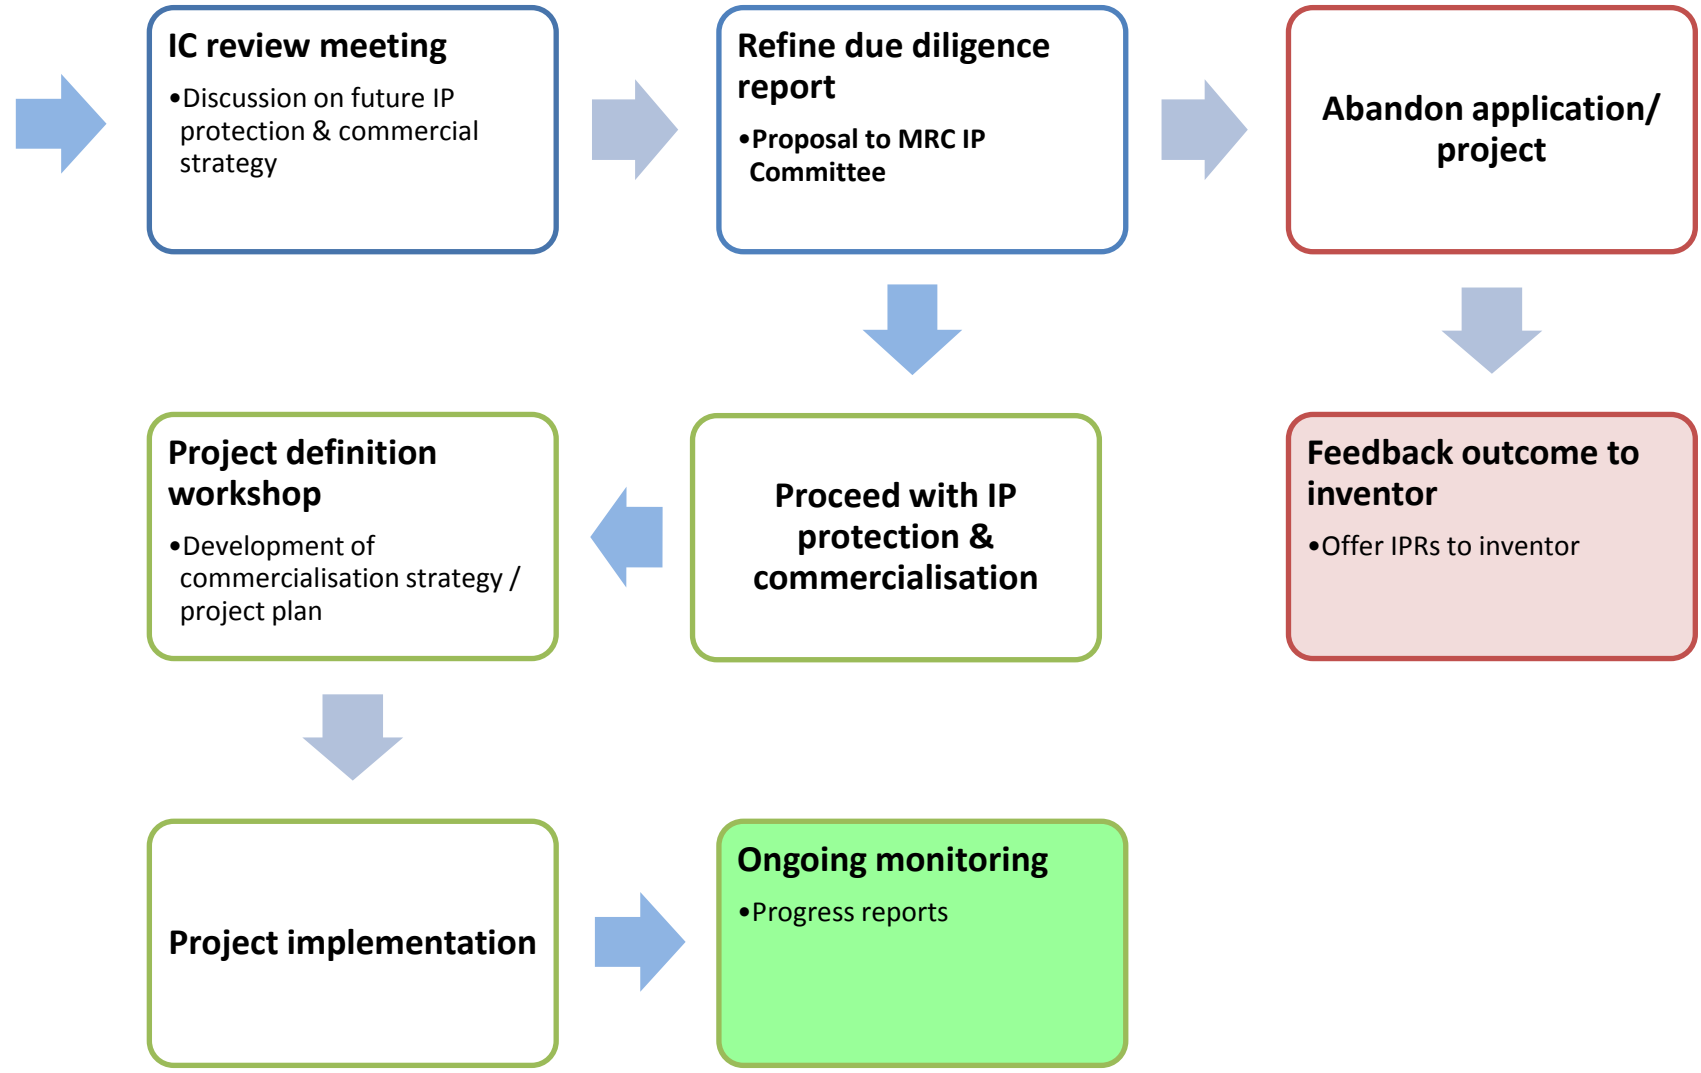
IC review meeting

•Discussion on future IP protection & commercial strategy

Refine due diligence report

•Proposal to MRC IP Committee

Abandon application/ project

Project definition workshop

•Development of commercialisation strategy / project plan

Proceed with IP protection & commercialisation

Feedback outcome to inventor

•Offer IPRs to inventor

Project implementation

Ongoing monitoring

•Progress reports